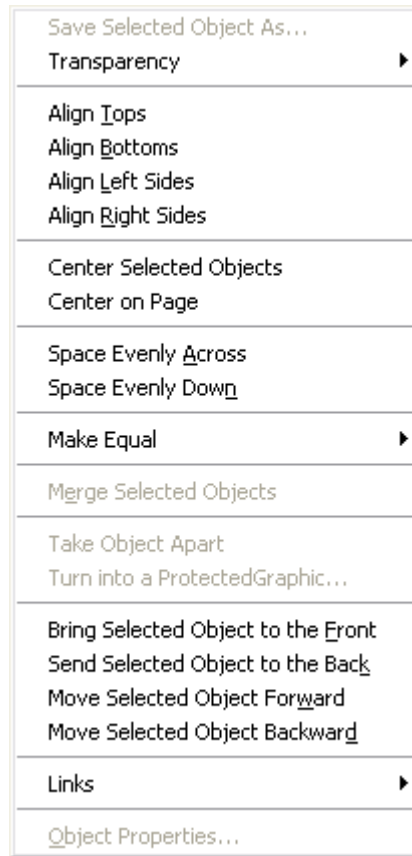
Save Selected Object As...
Transparency

Align Tops
Align Bottoms
Align Left Sides
Align Right Sides

Center Selected Objects
Center on Page

Space Evenly Across
Space Evenly Down

Make Equal

Merge Selected Objects

Take Object Apart
Turn into a ProtectedGraphic...

Bring Selected Object to the Front
Send Selected Object to the Back
Move Selected Object Forward
Move Selected Object Backward

Links

Object Properties...